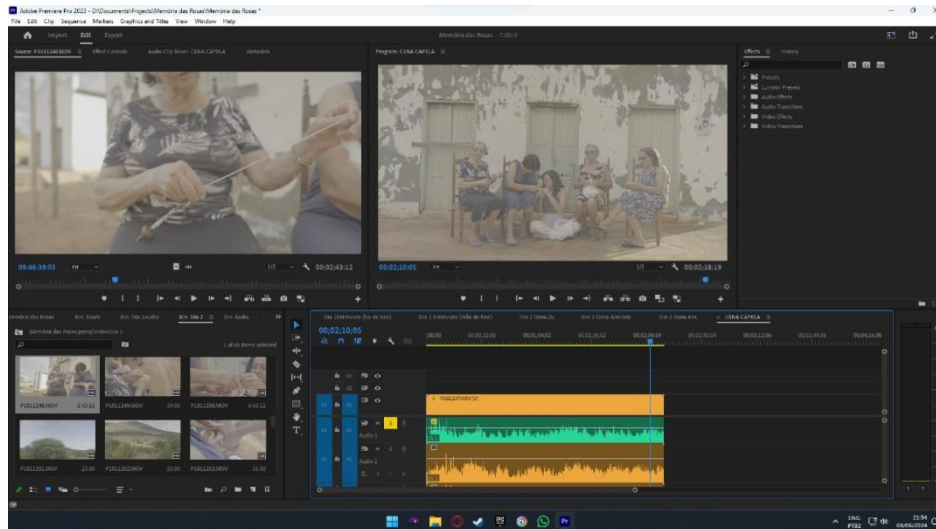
Adobe Premiere Pro 2023 - D:\Documents\Projects\Memória das Rosas\Memória das Rosas *

File Edit Clip Sequence Markers Graphics and Titles View Window Help

Import Edit Export

Memória das Rosas - Edited

Source: P1011240.MOV Effect Controls Audio Clip Mixer: CENA CAPELA Metadata

Program: CENA CAPELA

Effects History

Presets
Lumetri Presets
Audio Effects
Audio Transitions
Video Effects
Video Transitions

09:46:39:02 Fit 1/2 00:02:43:12

00;02;10;05 Fit 1/2 00;02;18;19

Memória das Rosas Bin: Storm Bin: Dia 2audio Bin: Dia 2 Bin: Audio

Memória das Rosas.prproj\Vídeo\Dia 2

1 of 41 items selected

P1011248.MOV 2:43:12 P1011249.MOV 19:00 P1011250.MOV 4:43:22

P1011251.MOV 23:00 P1011252.MOV 33:00 P1011253.MOV 33:00

Dia 2(entrevista Ilza de Kon) Dia 1 Entrevista (mãe de Kon) Dia 2 Dona Zu Dia 2 Dona Antonieta Dia 2 Dona Ana CENA CAPELA

00;02;10;05

P1011247.MOV [V]

Audio 1

Audio 2

ENG PTB2 23:54 09/06/2024